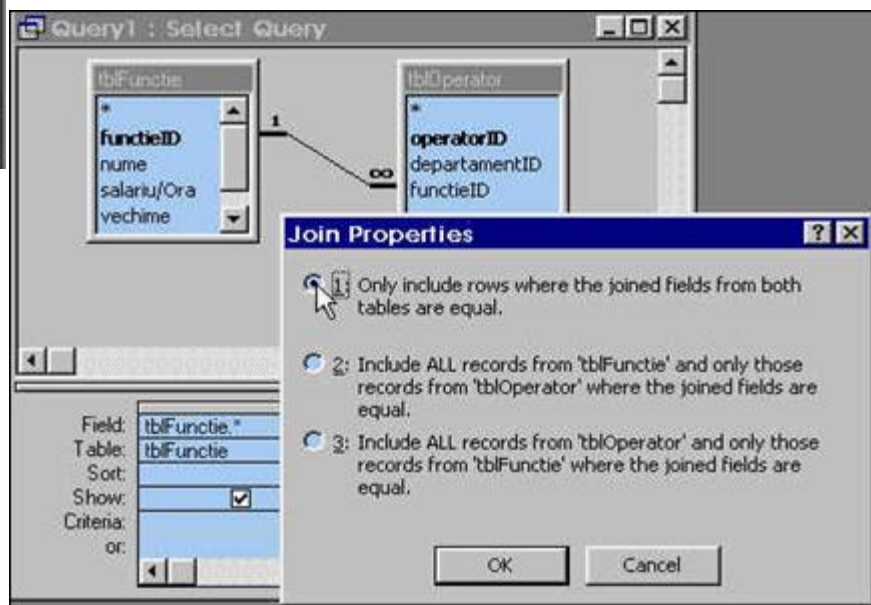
Query1 : Select Query

tblFunctie
*
functieID
nume
salariu/Ora
vechime

1

∞

tblOperator
*
operatorID
departamentID
functieID

Join Properties

1: Only include rows where the joined fields from both tables are equal.

2: Include ALL records from 'tblFunctie' and only those records from 'tblOperator' where the joined fields are equal.

3: Include ALL records from 'tblOperator' and only those records from 'tblFunctie' where the joined fields are equal.

OK
Cancel

Field: tblFunctie.*
Table: tblFunctie
Sort:
Show:
Criteria:
or: